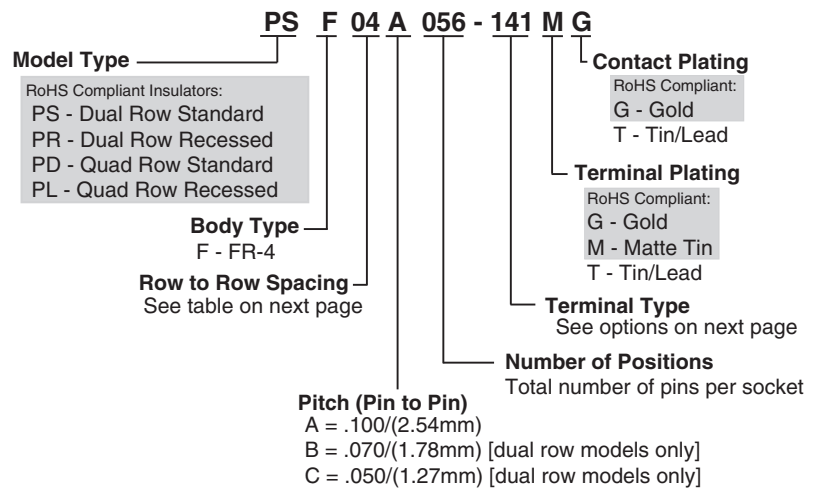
PS F 04 A 056 - 141 M G

Model Type
RoHS Compliant Insulators:
PS - Dual Row Standard
PR - Dual Row Recessed
PD - Quad Row Standard
PL - Quad Row Recessed

Body Type
F - FR-4

Row to Row Spacing
See table on next page

Pitch (Pin to Pin)
A = .100/(2.54mm)
B = .070/(1.78mm) [dual row models only]
C = .050/(1.27mm) [dual row models only]

Number of Positions
Total number of pins per socket

Terminal Type
See options on next page

Terminal Plating
RoHS Compliant:
G - Gold
M - Matte Tin
T - Tin/Lead

Contact Plating
RoHS Compliant:
G - Gold
T - Tin/Lead